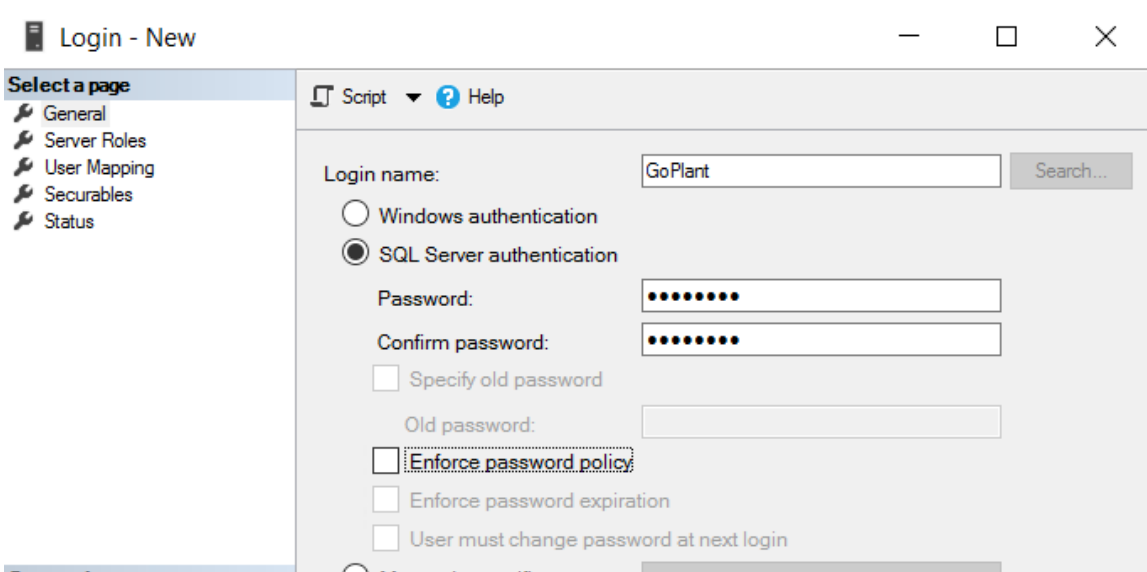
Login - New

Select a page
General
Server Roles
User Mapping
Securables
Status

Script ▾ Help

Login name: GoPlant Search...

Windows authentication

SQL Server authentication

Password: •••••••••

Confirm password: •••••••••

Specify old password

Old password:

Enforce password policy

Enforce password expiration

User must change password at next login

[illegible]